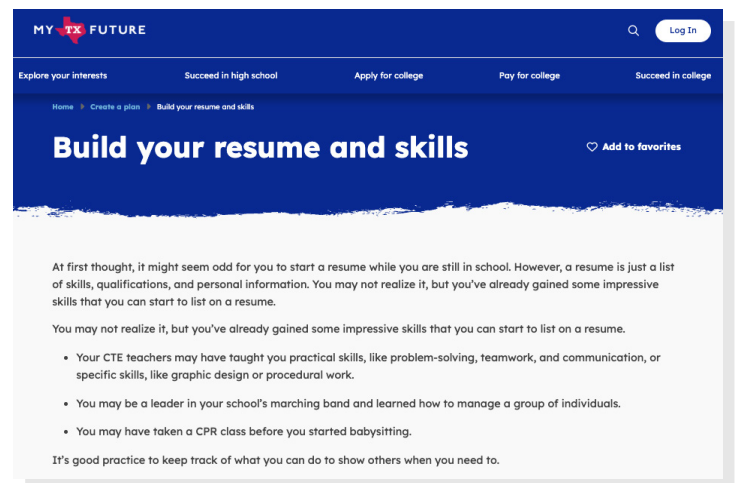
MY TX FUTURE

Log In

Explore your interests
Succeed in high school
Apply for college
Pay for college
Succeed in college

Home ▸ Create a plan ▸ Build your resume and skills

Build your resume and skills

Add to favorites

At first thought, it might seem odd for you to start a resume while you are still in school. However, a resume is just a list of skills, qualifications, and personal information. You may not realize it, but you've already gained some impressive skills that you can start to list on a resume.

You may not realize it, but you've already gained some impressive skills that you can start to list on a resume.

- Your CTE teachers may have taught you practical skills, like problem-solving, teamwork, and communication, or specific skills, like graphic design or procedural work.
- You may be a leader in your school's marching band and learned how to manage a group of individuals.
- You may have taken a CPR class before you started babysitting.

It's good practice to keep track of what you can do to show others when you need to.